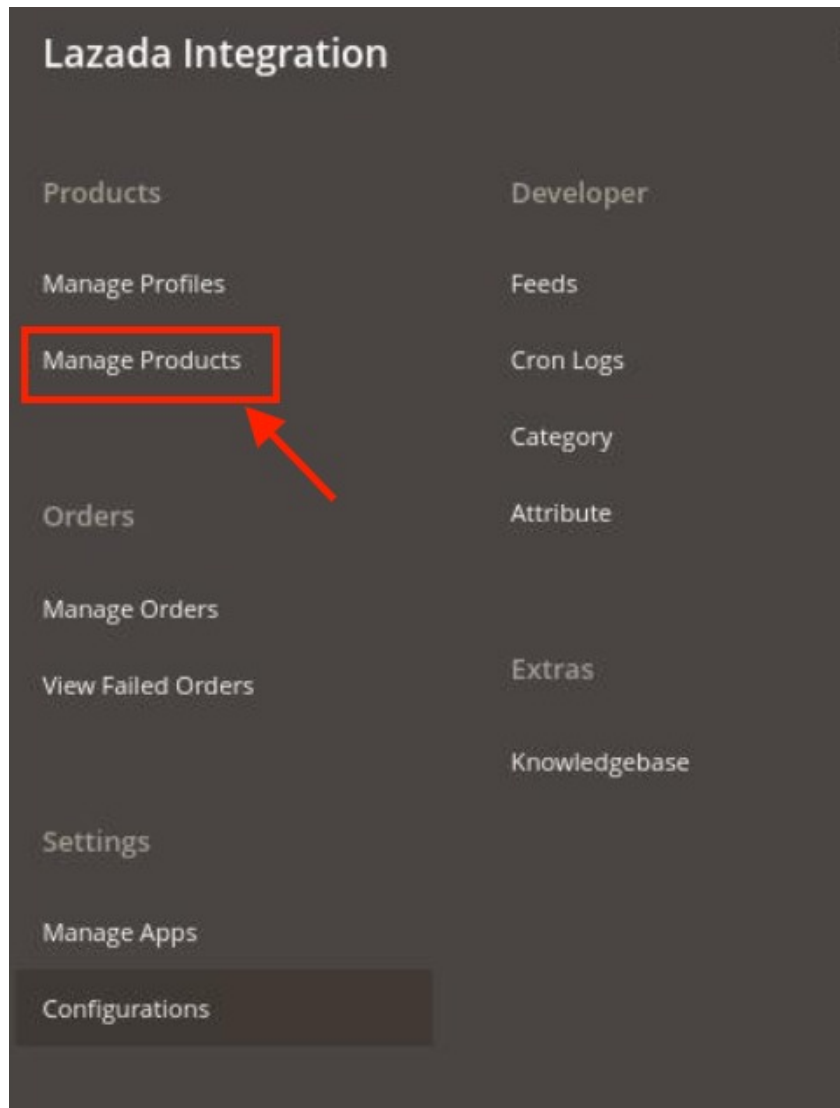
Lazada Integration

Products

Manage Profiles

Manage Products

Orders

Manage Orders

View Failed Orders

Settings

Manage Apps

Configurations

Developer

Feeds

Cron Logs

Category

Attribute

Extras

Knowledgebase